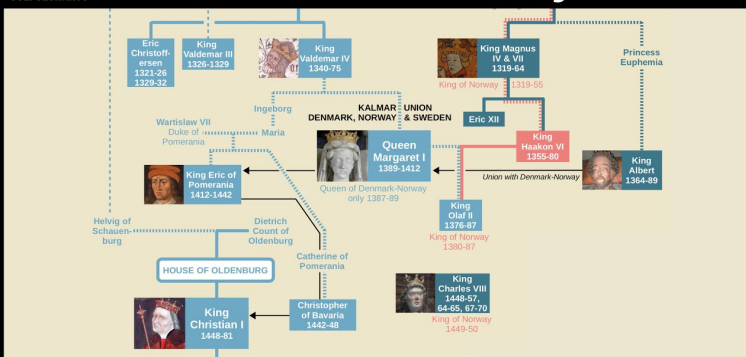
Eric Christoffersen 1321-26 1329-32

King Valdemar III 1326-1329

King Valdemar IV 1340-75

King Magnus IV & VII 1319-64

King of Norway 1319-55

Princess Euphemia

Ingeborg

Maria

KALMAR UNION DENMARK, NORWAY & SWEDEN

Wartislaw VII Duke of Pomerania

Eric XII

King Haakon VI 1355-80

Queen Margaret I 1389-1412

Queen of Denmark-Norway only 1387-89

King Eric of Pomerania 1412-1442

Union with Denmark-Norway

King Albert 1364-89

King Olaf II 1376-87

King of Norway 1380-87

Helvig of Schauenburg

Dietrich Count of Oldenburg

HOUSE OF OLDENBURG

Catherine of Pomerania

King Charles VIII 1448-57, 64-65, 67-70

King of Norway 1449-50

King Christian I 1448-81

Christopher of Bavaria 1442-48